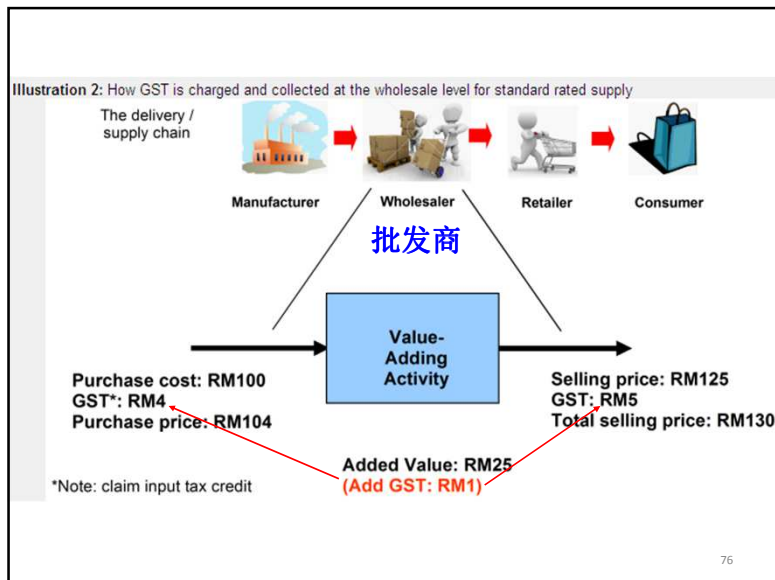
**Illustration 2:** How GST is charged and collected at the wholesale level for standard rated supply

The delivery / supply chain

Manufacturer

Wholesaler

Retailer

Consumer

批发商

Value-Adding Activity

Purchase cost: RM100
GST*: RM4
Purchase price: RM104

Selling price: RM125
GST: RM5
Total selling price: RM130

Added Value: RM25
(Add GST: RM1)

*Note: claim input tax credit

76